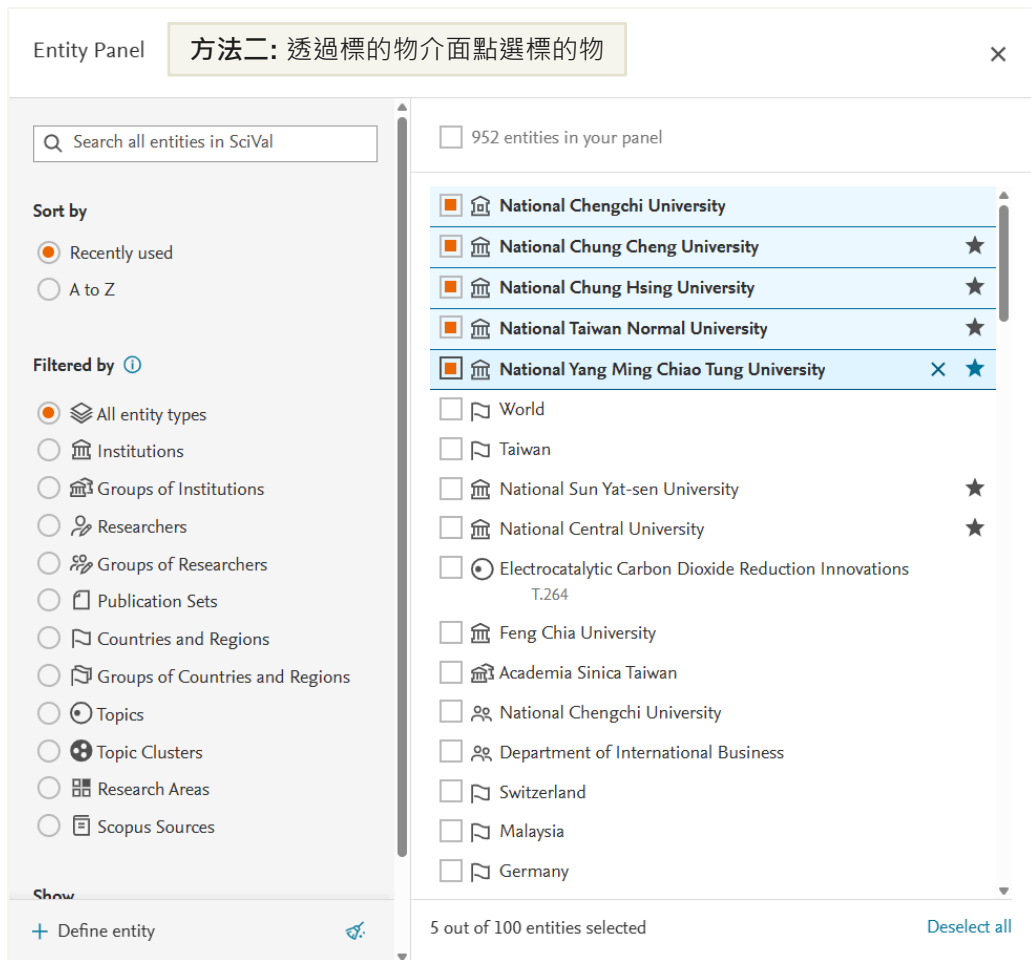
Entity Panel

方法二: 透過標的物介面點選標的物

×

Search all entities in SciVal

Sort by

Recently used

A to Z

Filtered by

All entity types

Institutions

Groups of Institutions

Researchers

Groups of Researchers

Publication Sets

Countries and Regions

Groups of Countries and Regions

Topics

Topic Clusters

Research Areas

Scopus Sources

Show

+ Define entity

952 entities in your panel

National Chengchi University

National Chung Cheng University

National Chung Hsing University

National Taiwan Normal University

National Yang Ming Chiao Tung University

World

Taiwan

National Sun Yat-sen University

National Central University

Electrocatalytic Carbon Dioxide Reduction Innovations
T.264

Feng Chia University

Academia Sinica Taiwan

National Chengchi University

Department of International Business

Switzerland

Malaysia

Germany

5 out of 100 entities selected

Deselect all